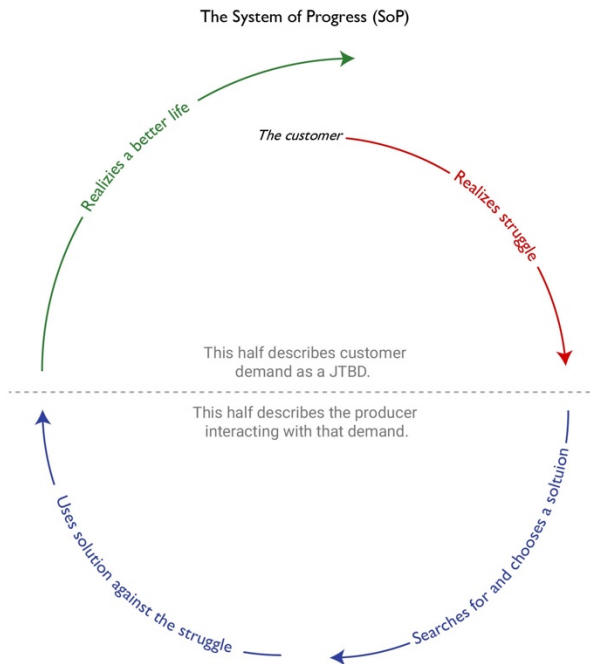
The System of Progress (SoP)

The customer

Realizes struggle

This half describes customer demand as a JTBD.

This half describes the producer interacting with that demand.

Searches for and chooses a soltuion

Uses solution against the struggle

Realizies a better life